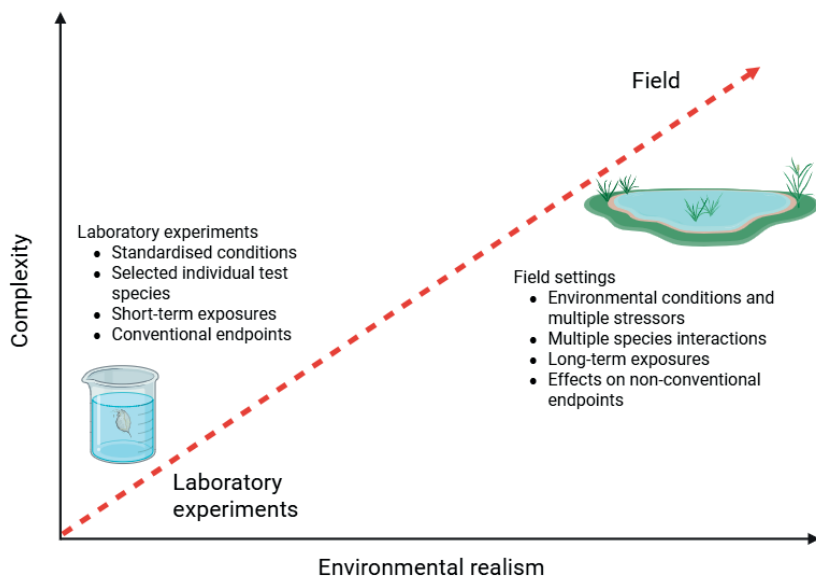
Field

Laboratory experiments
- Standardised conditions
- Selected individual test species
- Short-term exposures
- Conventional endpoints

Field settings
- Environmental conditions and multiple stressors
- Multiple species interactions
- Long-term exposures
- Effects on non-conventional endpoints

Complexity

Laboratory experiments

Environmental realism